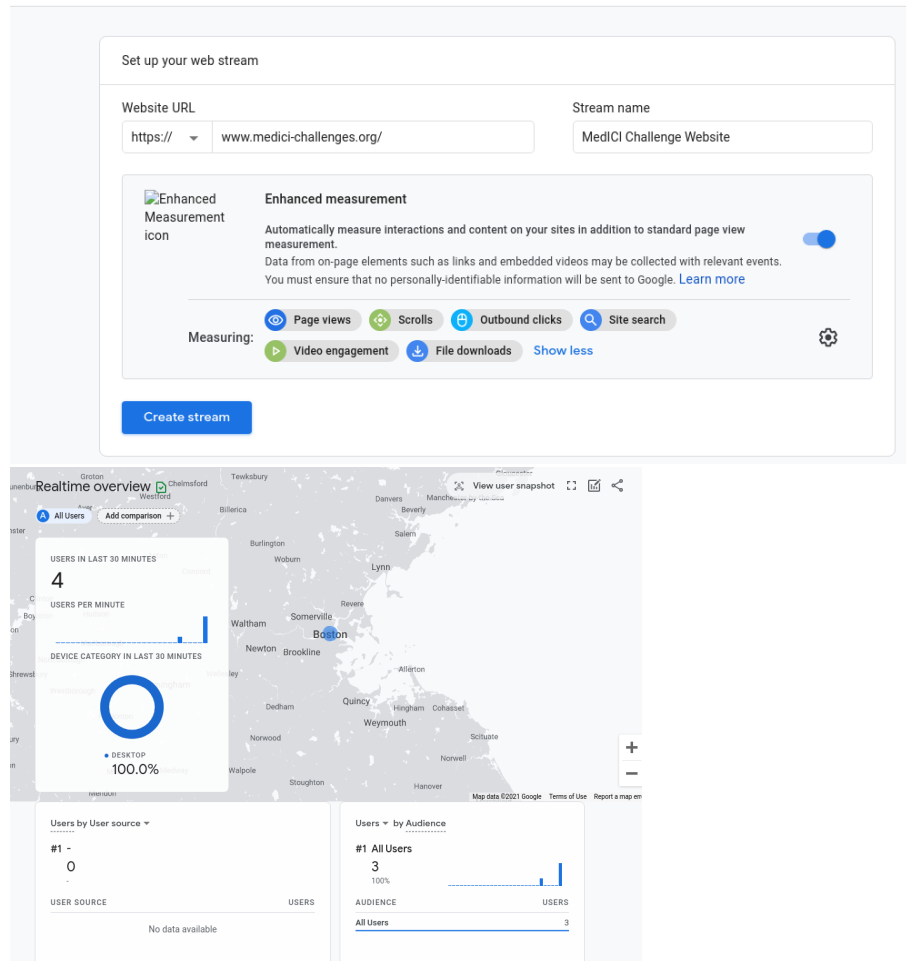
Set up your web stream

Website URL

https://

www.medici-challenges.org/

Stream name

MedICI Challenge Website

Enhanced Measurement icon

Enhanced measurement

Automatically measure interactions and content on your sites in addition to standard page view measurement.

Data from on-page elements such as links and embedded videos may be collected with relevant events. You must ensure that no personally-identifiable information will be sent to Google. Learn more

Measuring:

Page views

Scrolls

Outbound clicks

Site search

Video engagement

File downloads

Show less

Create stream

Realtime overview

View user snapshot

A All Users

Add comparison +

USERS IN LAST 30 MINUTES

4

USERS PER MINUTE

DEVICE CATEGORY IN LAST 30 MINUTES

DESKTOP

100.0%

Groton Chelmsford Tewksbury Westford Billerica Danvers Manchester-by-the-Sea Beverly Salem Burlington Woburn Lynn Somerville Revere Waltham Boston Newton Brookline Allerton Quincy Hingham Cohasset Dedham Weymouth Norwood Scituate Walpole Norwell Stoughton Hanover Mendon

Map data ©2021 Google Terms of Use Report a map error

Users by User source

#1 -

0

USER SOURCE

USERS

No data available

Users by Audience

#1 All Users

3

100%

AUDIENCE

USERS

All Users

3